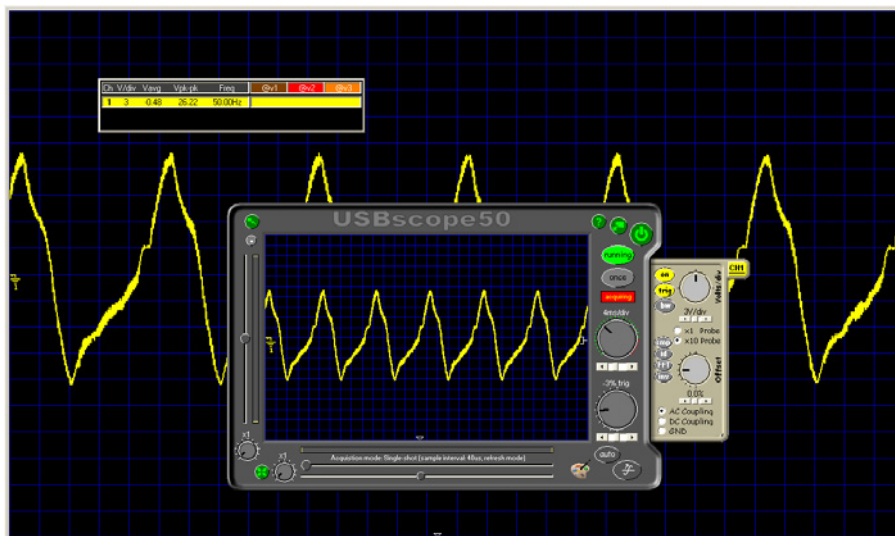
| Ch | V/div | Vavg | Vpk-pk | Freq | @v1 | @v2 | @v3 |
|---|---|---|---|---|---|---|---|
| 1 | 3 | 0.48 | 26.22 | 50.00Hz | | | |

USBscope50

running

once

acquiring

4ms/div

-3% trig

auto

x1

x1

Acquisition mode: Single-shot (sample interval: 40us, refresh mode)

CH1

on

trig

bw

3V/div

Volts/div

x1 Probe

x10 Probe

Offset

0.0%

AC Coupling

DC Coupling

GND